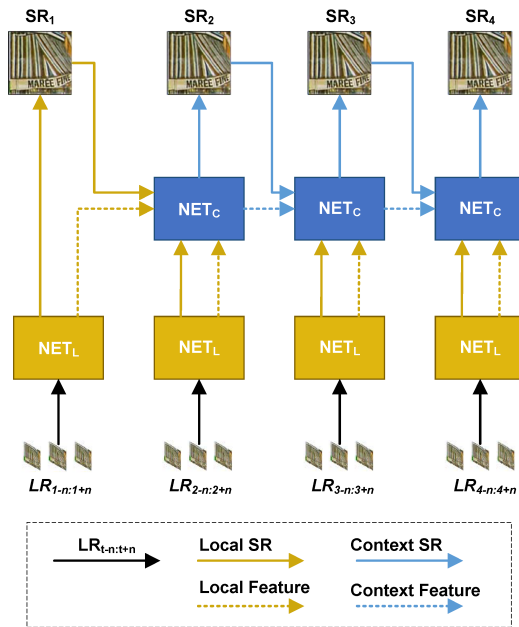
$SR_1$ $SR_2$ $SR_3$ $SR_4$

MAREE FINE MAREE FINE MAREE FINE MAREE FINE

$NET_C$ $NET_C$ $NET_C$

$NET_L$ $NET_L$ $NET_L$ $NET_L$

$LR_{1-n:1+n}$ $LR_{2-n:2+n}$ $LR_{3-n:3+n}$ $LR_{4-n:4+n}$

$LR_{t-n:t+n}$
Local SR
Context SR
Local Feature
Context Feature